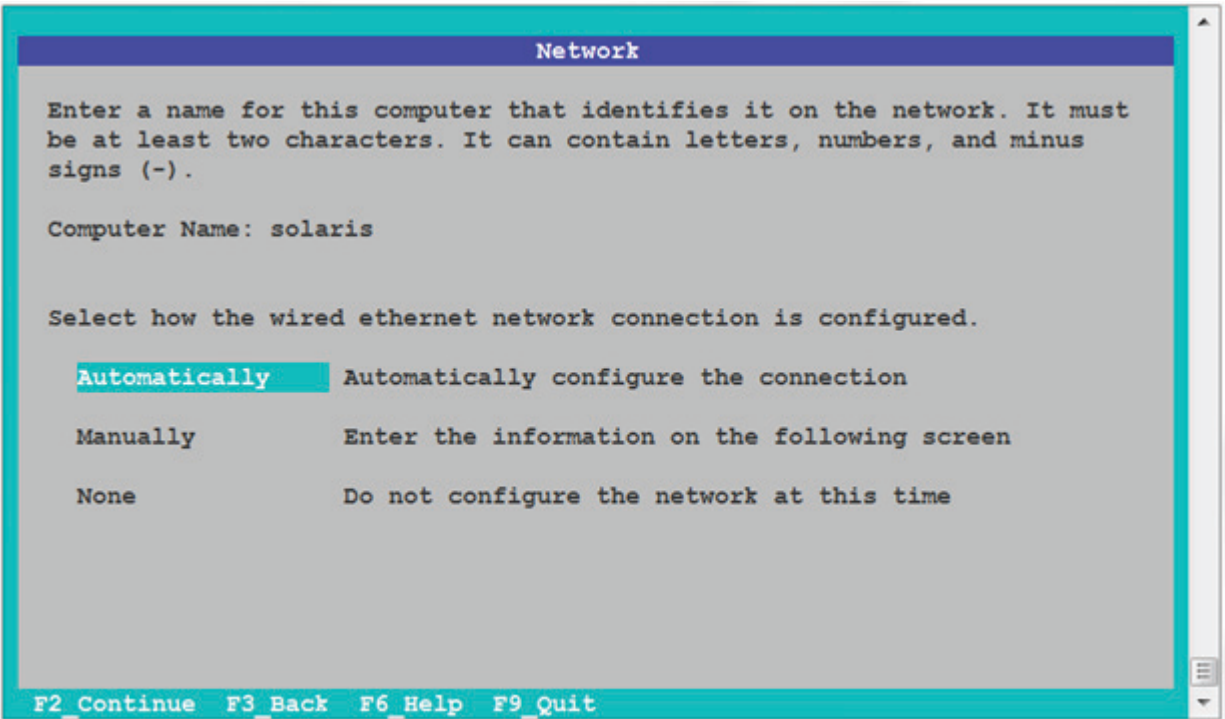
Network

Enter a name for this computer that identifies it on the network. It must be at least two characters. It can contain letters, numbers, and minus signs (-).

Computer Name: solaris

Select how the wired ethernet network connection is configured.

| | |
|---|---|
| Automatically | Automatically configure the connection |
| Manually | Enter the information on the following screen |
| None | Do not configure the network at this time |

F2_Continue F3_Back F6_Help F9_Quit